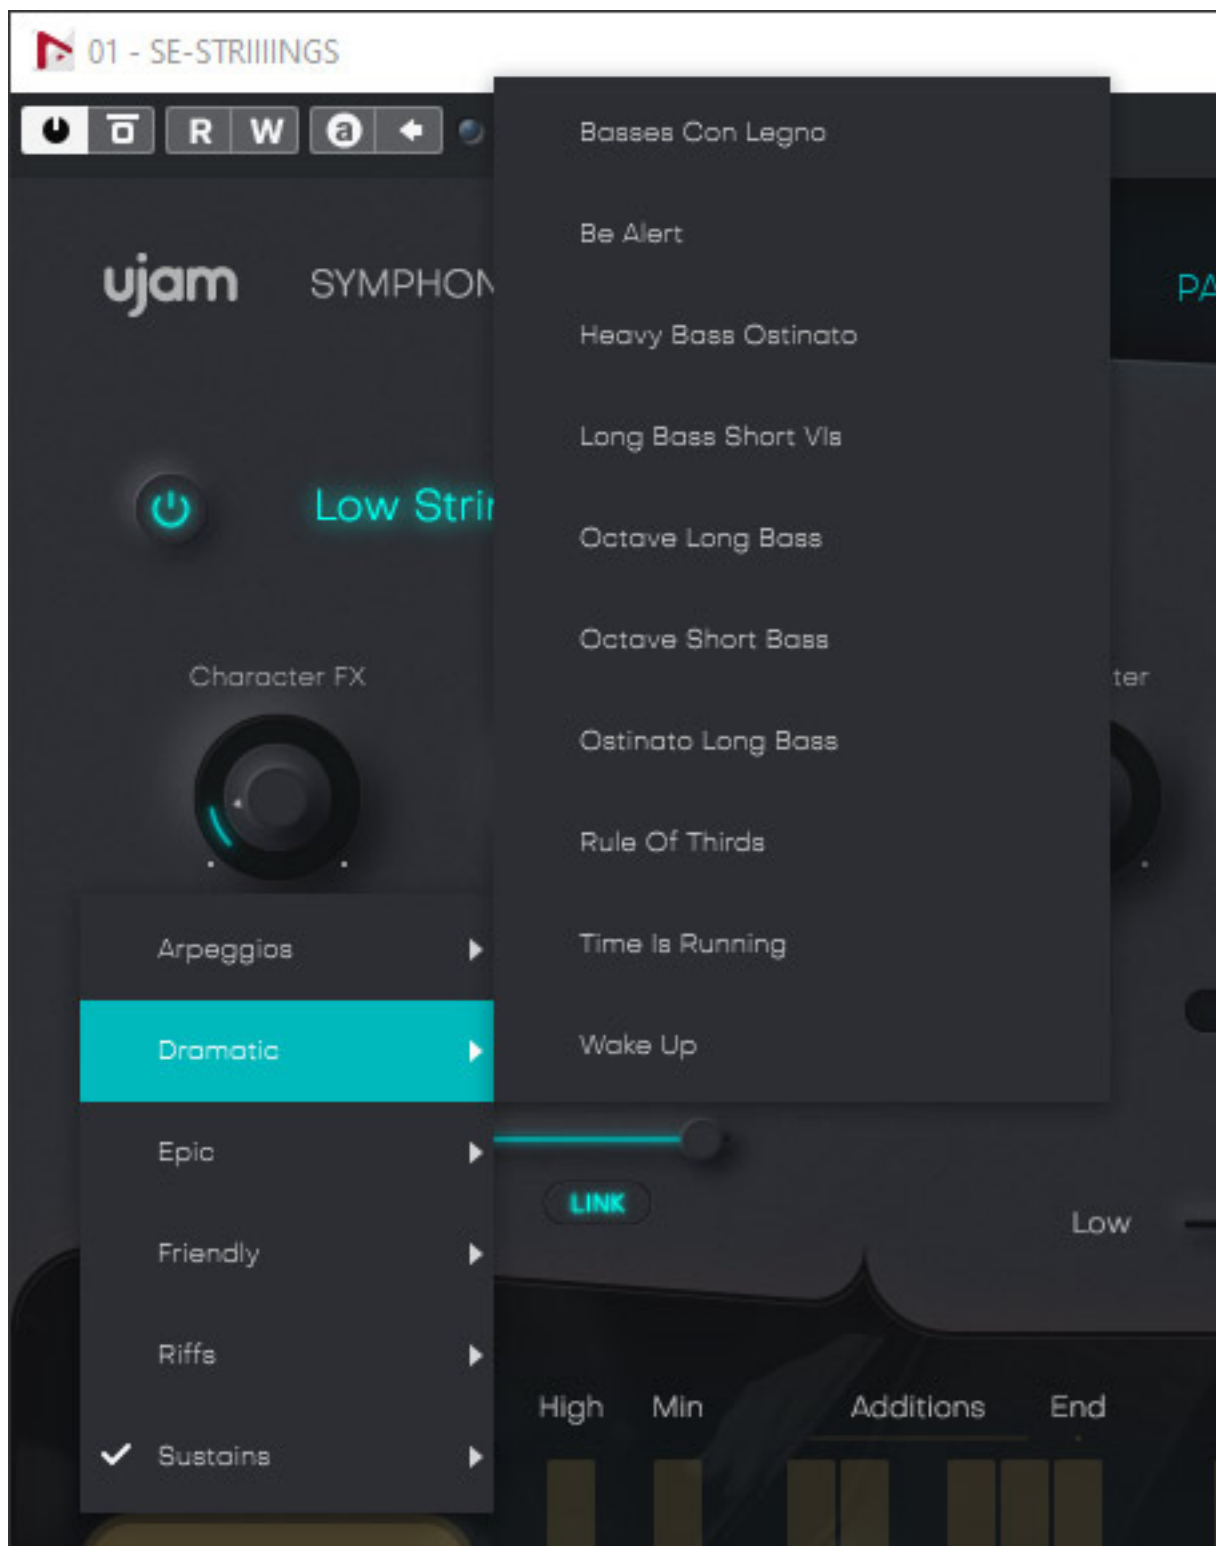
01 - SE-STRIIIINGS

R W a

ujam SYMPHON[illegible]

PA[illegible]

Low Stri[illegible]

Character FX

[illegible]ter

Arpeggios

Dramatic

Epic

Friendly

Riffs

Sustains

Basses Con Legno

Be Alert

Heavy Bass Ostinato

Long Bass Short Vls

Octave Long Bass

Octave Short Bass

Ostinato Long Bass

Rule Of Thirds

Time Is Running

Wake Up

LINK

Low

High Min Additions End